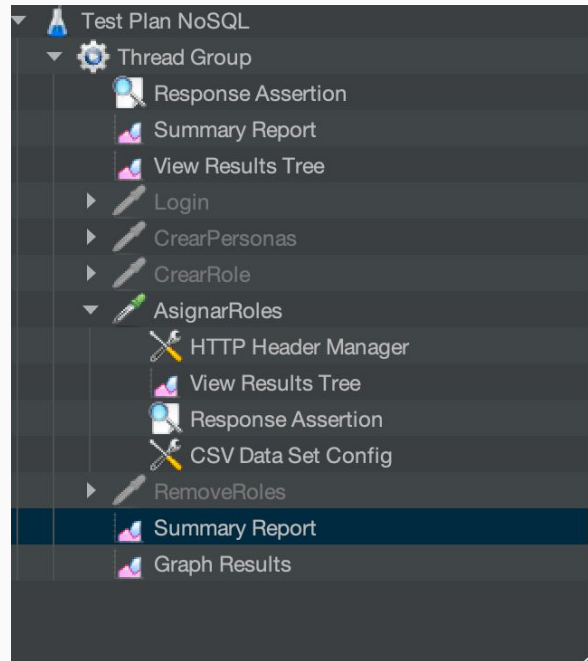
Test Plan NoSQL
Thread Group
Response Assertion
Summary Report
View Results Tree
Login
CrearPersonas
CrearRole
AsignarRoles
HTTP Header Manager
View Results Tree
Response Assertion
CSV Data Set Config
RemoveRoles
Summary Report
Graph Results